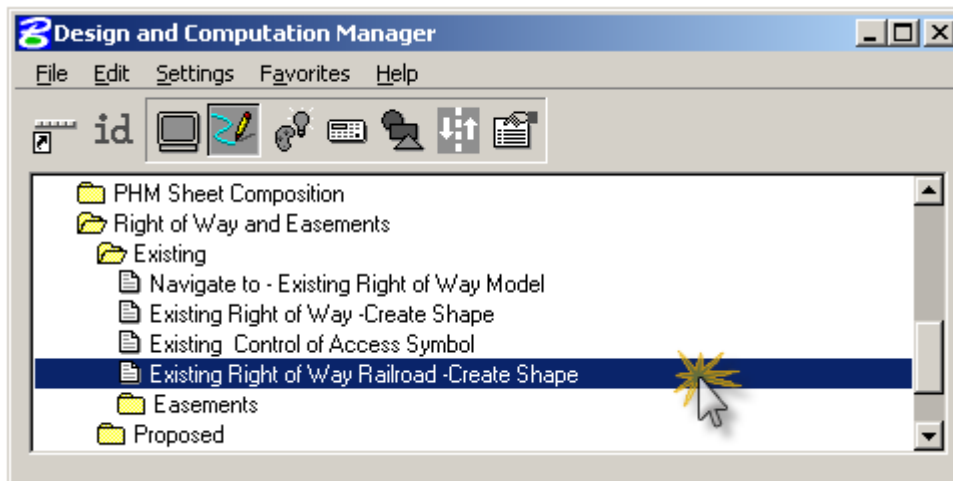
Design and Computation Manager

File Edit Settings Favorites Help

id

PHM Sheet Composition
Right of Way and Easements
Existing
Navigate to - Existing Right of Way Model
Existing Right of Way -Create Shape
Existing  Control of Access Symbol
Existing Right of Way Railroad -Create Shape
Easements
Proposed